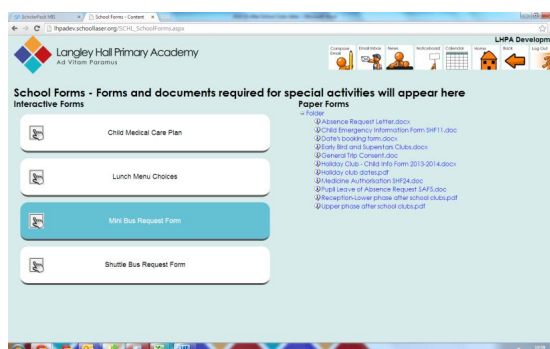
SchoolPack MIS | School Forms - Content

lhpadev.schoollaser.org/SCHL_SchoolForms.aspx

LHPA Developm

Langley Hall Primary Academy
Ad Vitam Paramus

Compose Email | Email Inbox | News | Noticeboard | Calendar | Home | Back | Log Out

School Forms - Forms and documents required for special activities will appear here

Interactive Forms

Child Medical Care Plan

Lunch Menu Choices

Mini Bus Request Form

Shuttle Bus Request Form

Paper Forms

Folder
Absence Request Letter.docx
Child Emergency Information Form SHF11.doc
Date's booking form.docx
Early Bird and Superstars Clubs.docx
General Trip Consent.doc
Holiday Club - Child Info Form 2013-2014.docx
Holiday club dates.pdf
Medicine Authorisation SHF24.doc
Pupil Leave of Absence Request SAF5.doc
Reception-Lower phase after school clubs.pdf
Upper phase after school clubs.pdf